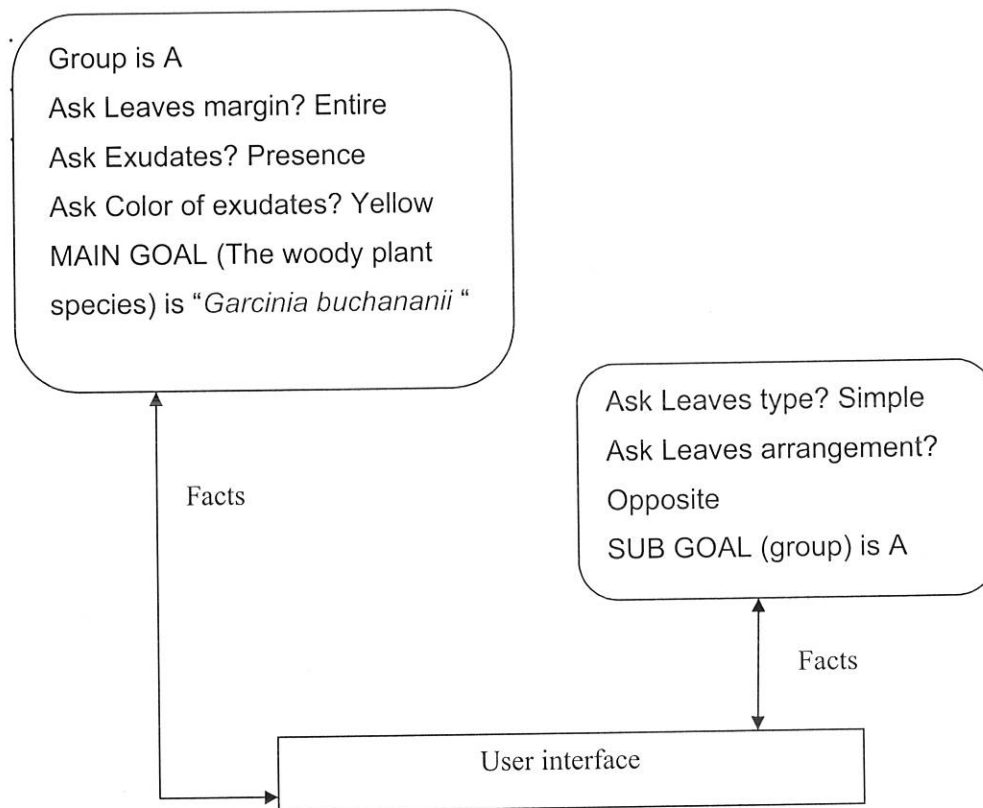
Group is A
Ask Leaves margin? Entire
Ask Exudates? Presence
Ask Color of exudates? Yellow
MAIN GOAL (The woody plant species) is "Garcinia buchananii "

Ask Leaves type? Simple
Ask Leaves arrangement? Opposite
SUB GOAL (group) is A

Facts

Facts

User interface